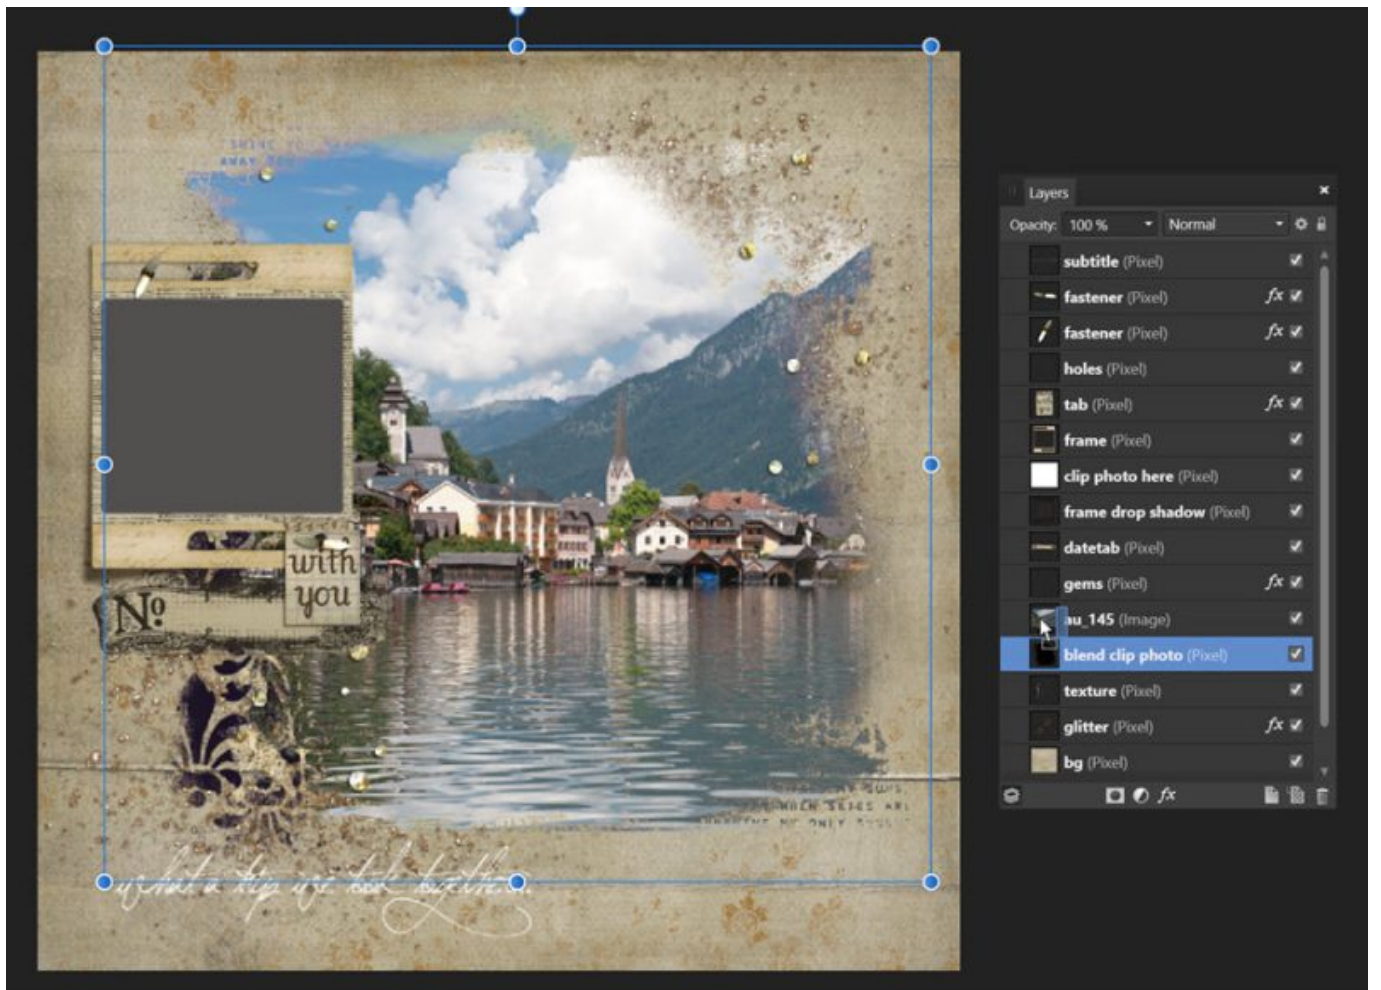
with you

No

what a trip we had together

Layers

Opacity: 100 % Normal

subtitle (Pixel)
fastener (Pixel) $fx$
fastener (Pixel) $fx$
holes (Pixel)
tab (Pixel) $fx$
frame (Pixel)
clip photo here (Pixel)
frame drop shadow (Pixel)
datetab (Pixel)
gems (Pixel) $fx$
au_145 (Image)
blend clip photo (Pixel)
texture (Pixel)
glitter (Pixel) $fx$
bg (Pixel)

$fx$